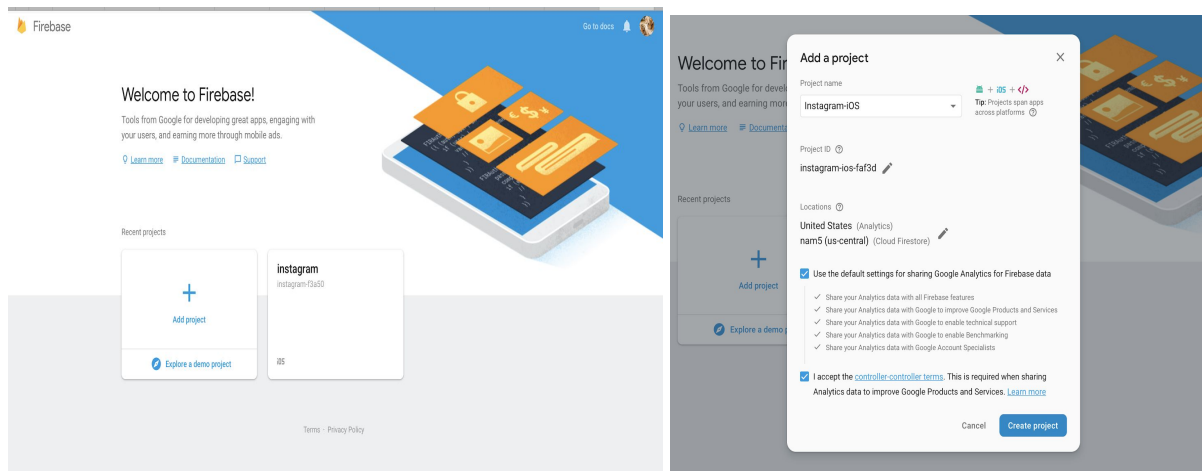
Firebase

Go to docs

Welcome to Firebase!

Tools from Google for developing great apps, engaging with your users, and earning more through mobile ads.

Learn more   Documentation   Support

Recent projects

+

Add project

Explore a demo project

instagram

instagram-f3a50

iOS

Terms · Privacy Policy

Welcome to Fir

Tools from Google for develop your users, and earning more

Learn more   Documenta

Recent projects

+

Add project

Explore a demo p

Add a project

Project name

Instagram-iOS

+ iOS + </>

Tip: Projects span apps across platforms

Project ID

instagram-ios-faf3d

Locations

United States (Analytics)
nam5 (us-central) (Cloud Firestore)

Use the default settings for sharing Google Analytics for Firebase data

Share your Analytics data with all Firebase features
Share your Analytics data with Google to improve Google Products and Services
Share your Analytics data with Google to enable technical support
Share your Analytics data with Google to enable Benchmarking
Share your Analytics data with Google Account Specialists

I accept the controller-controller terms. This is required when sharing Analytics data to improve Google Products and Services. Learn more

Cancel   Create project